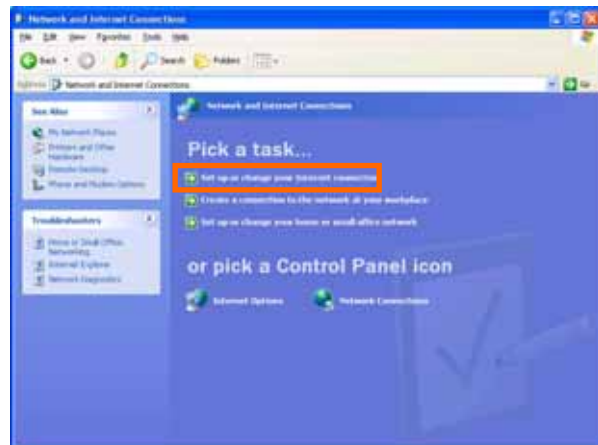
Network and Internet Connections

File Edit View Favorites Tools Help

Back Search Folders

Address Network and Internet Connections

See Also

My Network Places

Printers and Other Hardware

Remote Desktop

Phone and Modem Options

Troubleshooters

Home or Small Office Networking

Internet Explorer

Network Diagnostics

Network and Internet Connections

Pick a task...

Set up or change your Internet connection

Create a connection to the network at your workplace

Set up or change your home or small office network

or pick a Control Panel icon

Internet Options

Network Connections